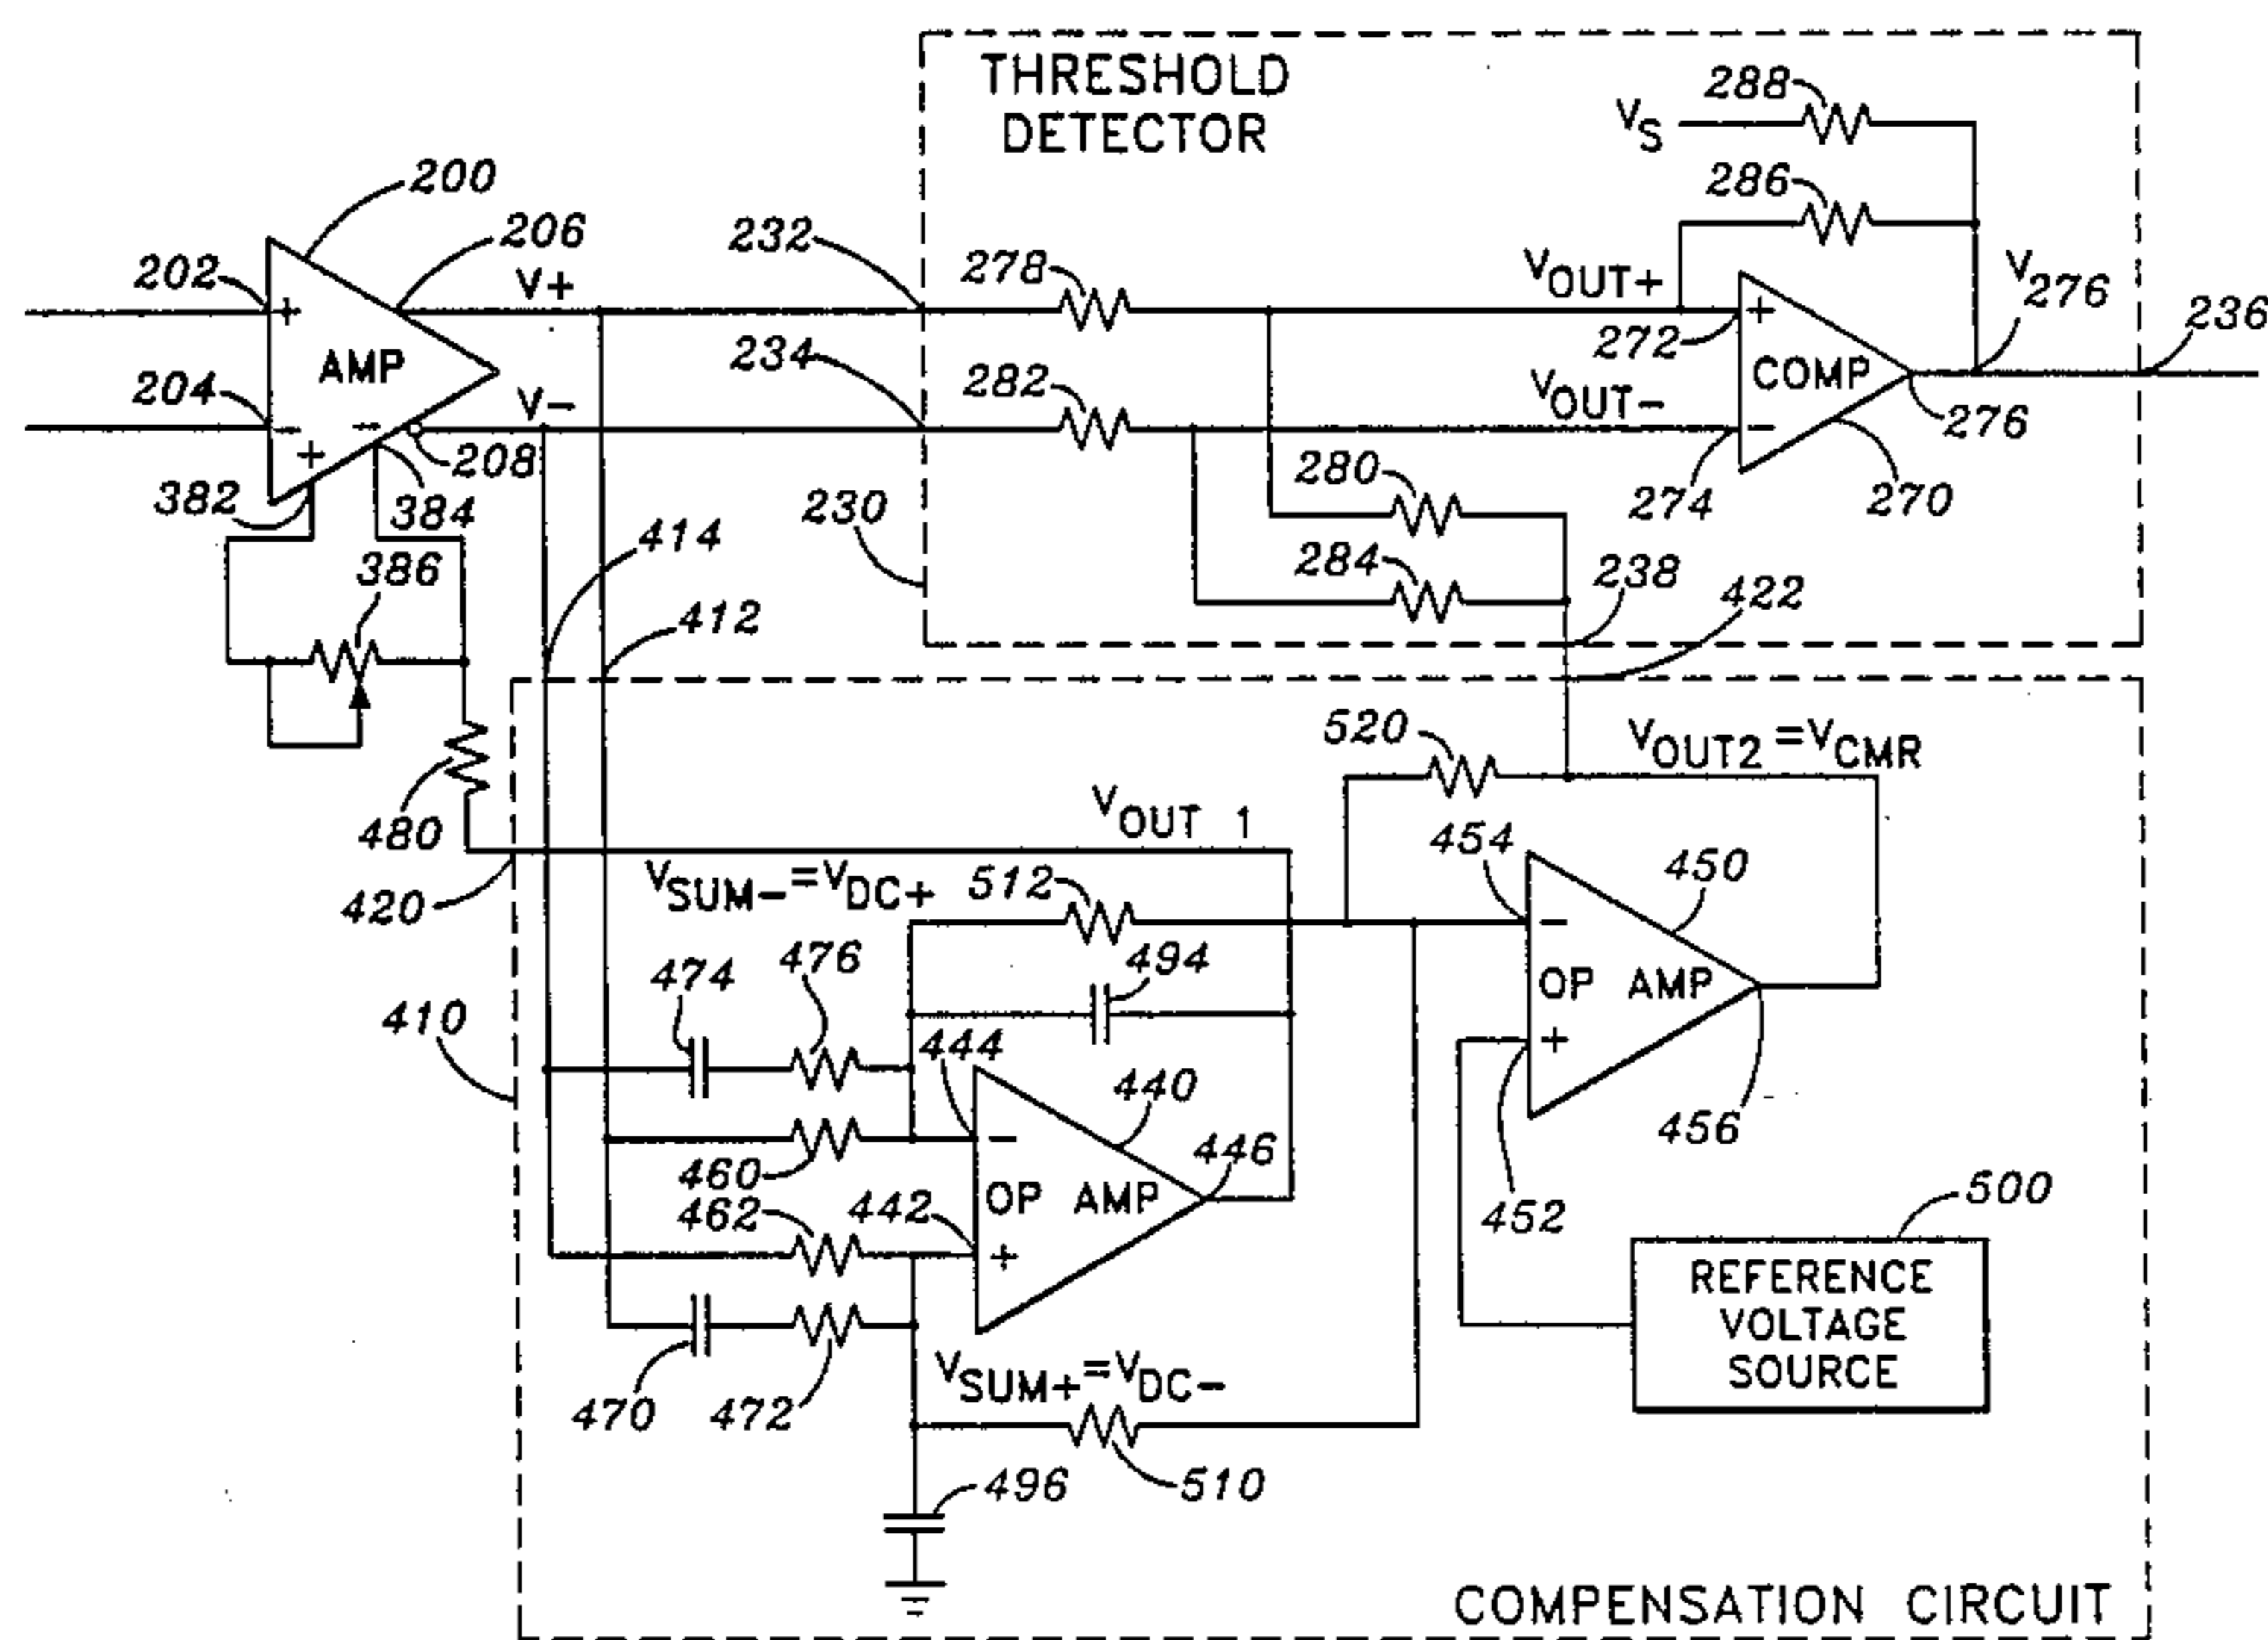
THRESHOLD DETECTOR

$V_S$
288
286
200
206
232
278
$V_{OUT+}$
$V_{276}$
202
+
V+
AMP
204
V−
234
282
$V_{OUT-}$
272
+
COMP
236
276
−
+
−
208
274
270
382
384
280
230
414
386
284
238
412
422

520
$V_{OUT2}=V_{CMR}$
480
$V_{OUT}$ 1
454
450
420
$V_{SUM-}=V_{DC+}$
512
−
474
476
494
OP AMP
410
+
444
440
456
−
446
460
OP AMP
452
462
442
+
500
REFERENCE VOLTAGE SOURCE
470
472
$V_{SUM+}=V_{DC-}$
496
510
COMPENSATION CIRCUIT